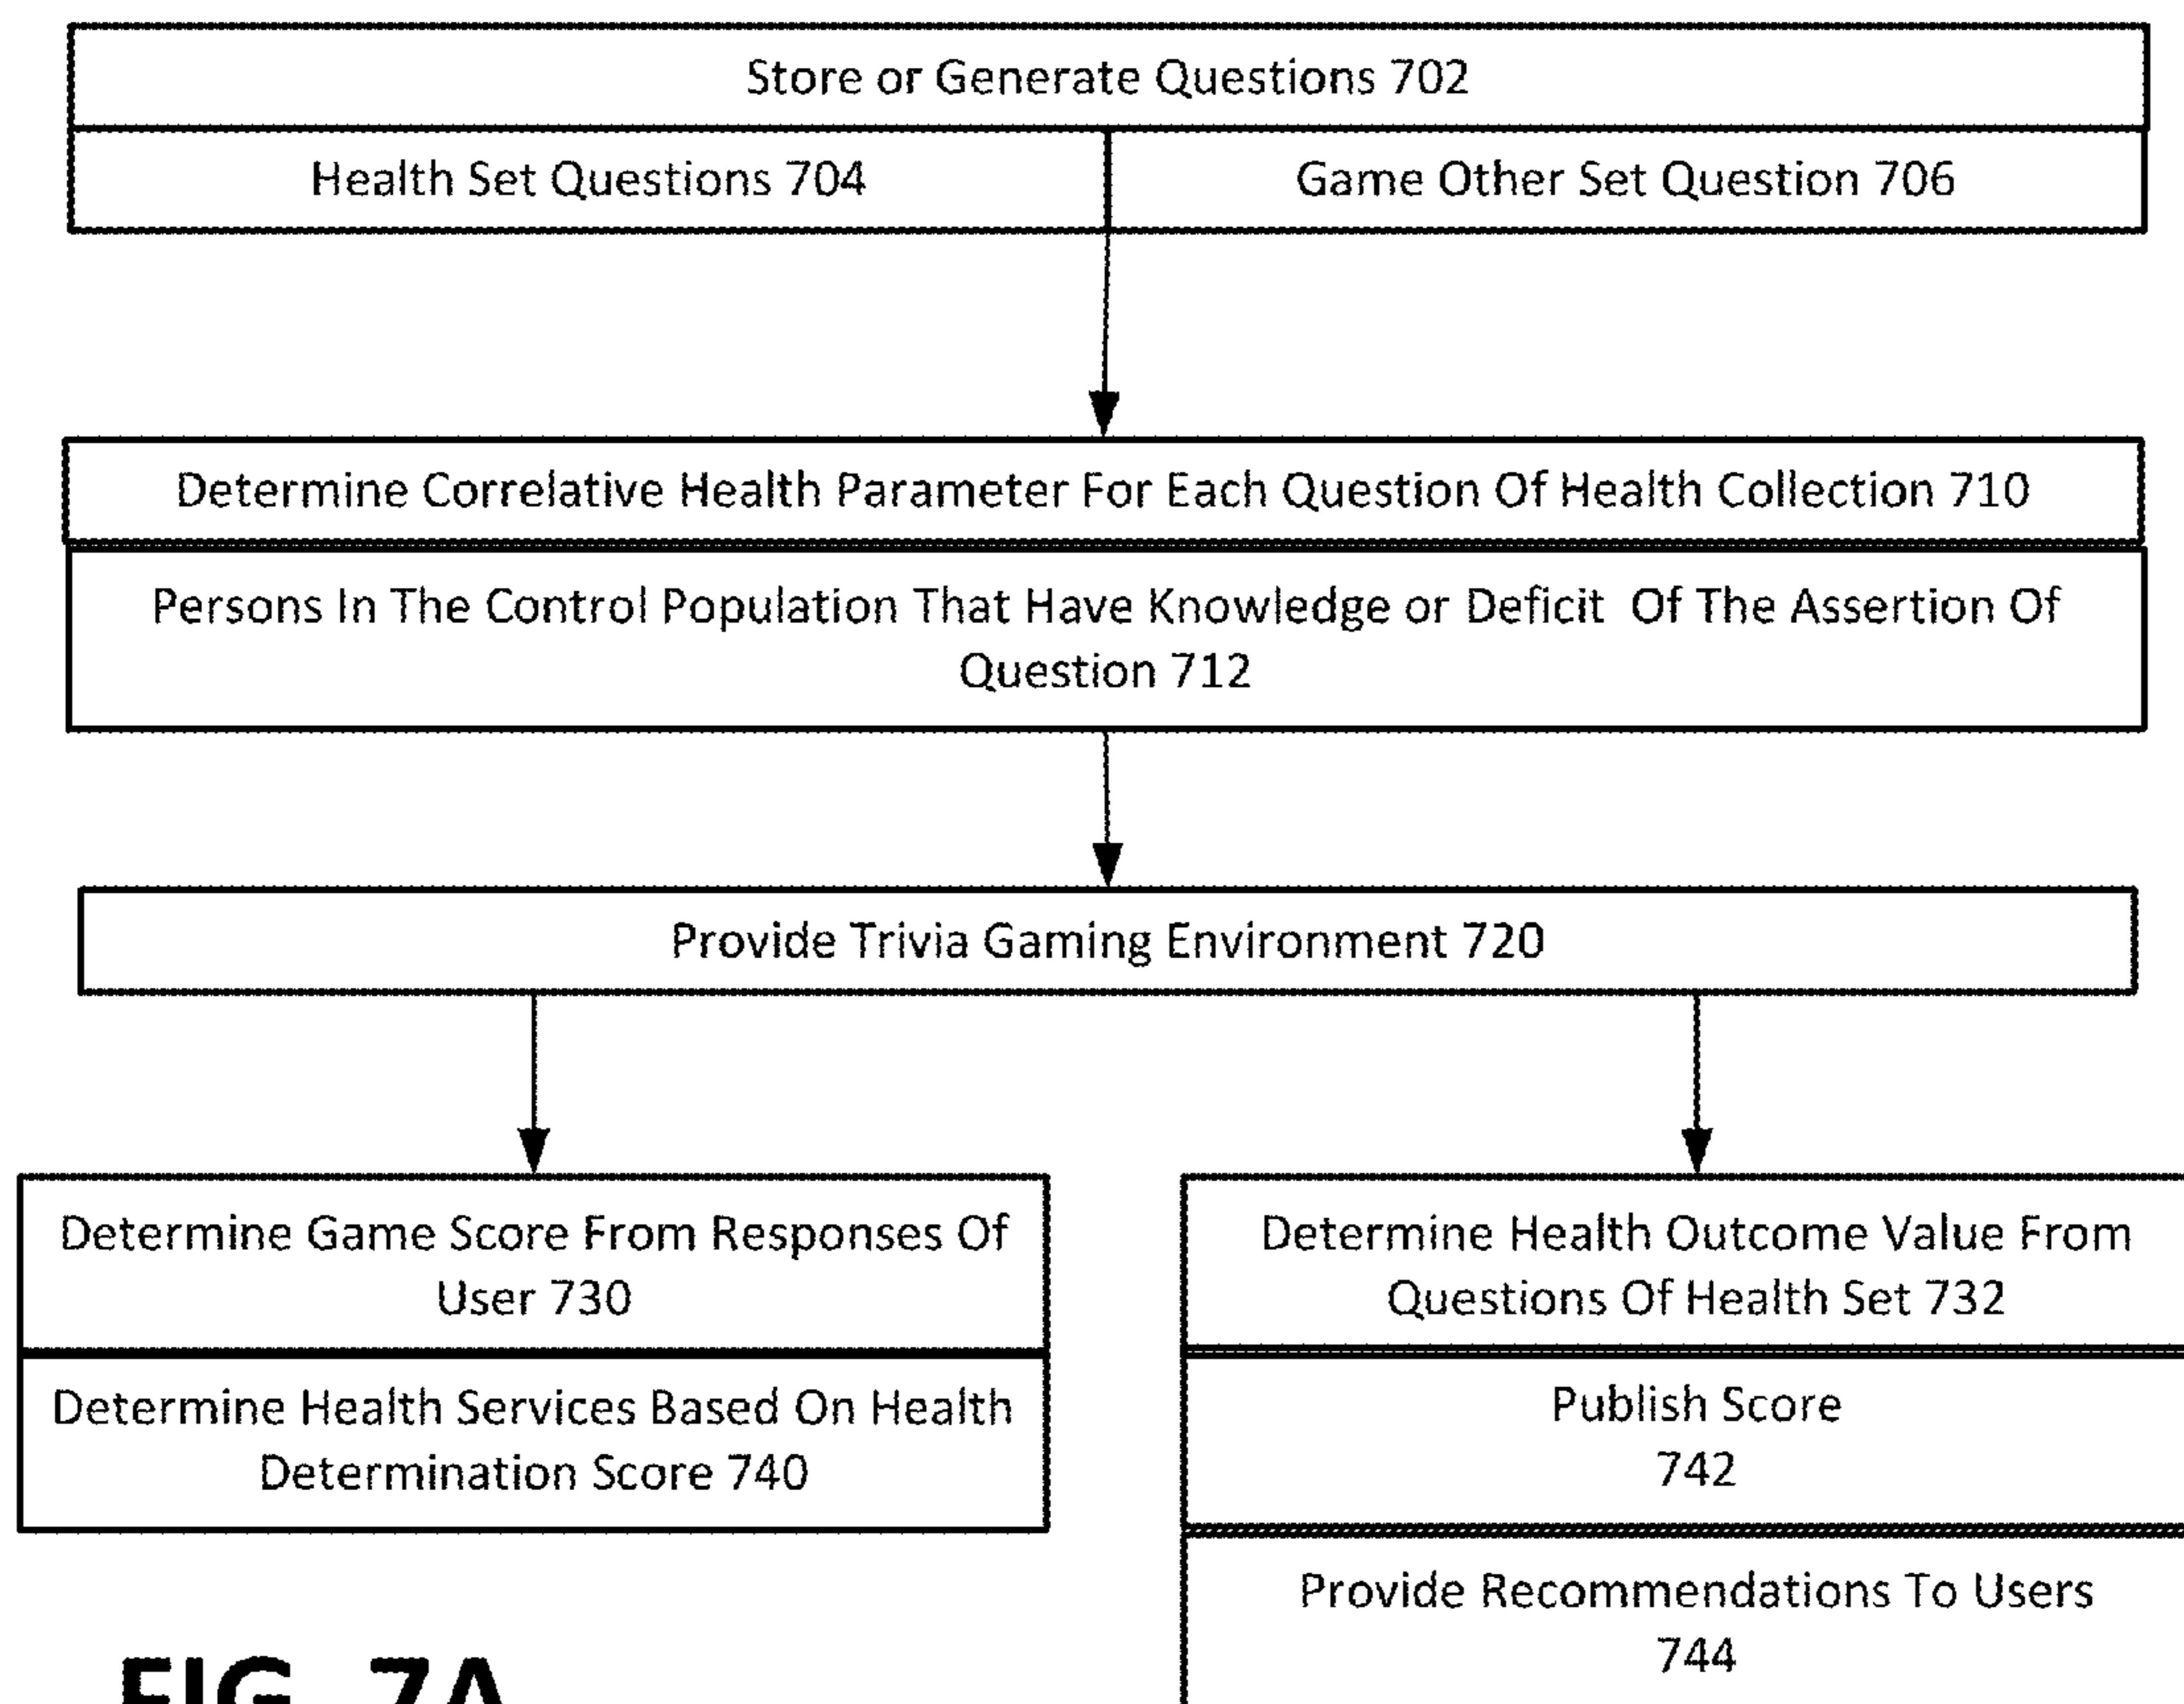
Store or Generate Questions 702

Health Set Questions 704

Game Other Set Question 706

Determine Correlative Health Parameter For Each Question Of Health Collection 710

Persons In The Control Population That Have Knowledge or Deficit Of The Assertion Of Question 712

Provide Trivia Gaming Environment 720

Determine Game Score From Responses Of User 730

Determine Health Services Based On Health Determination Score 740

Determine Health Outcome Value From Questions Of Health Set 732

Publish Score 742

Provide Recommendations To Users 744

FIG. 7A